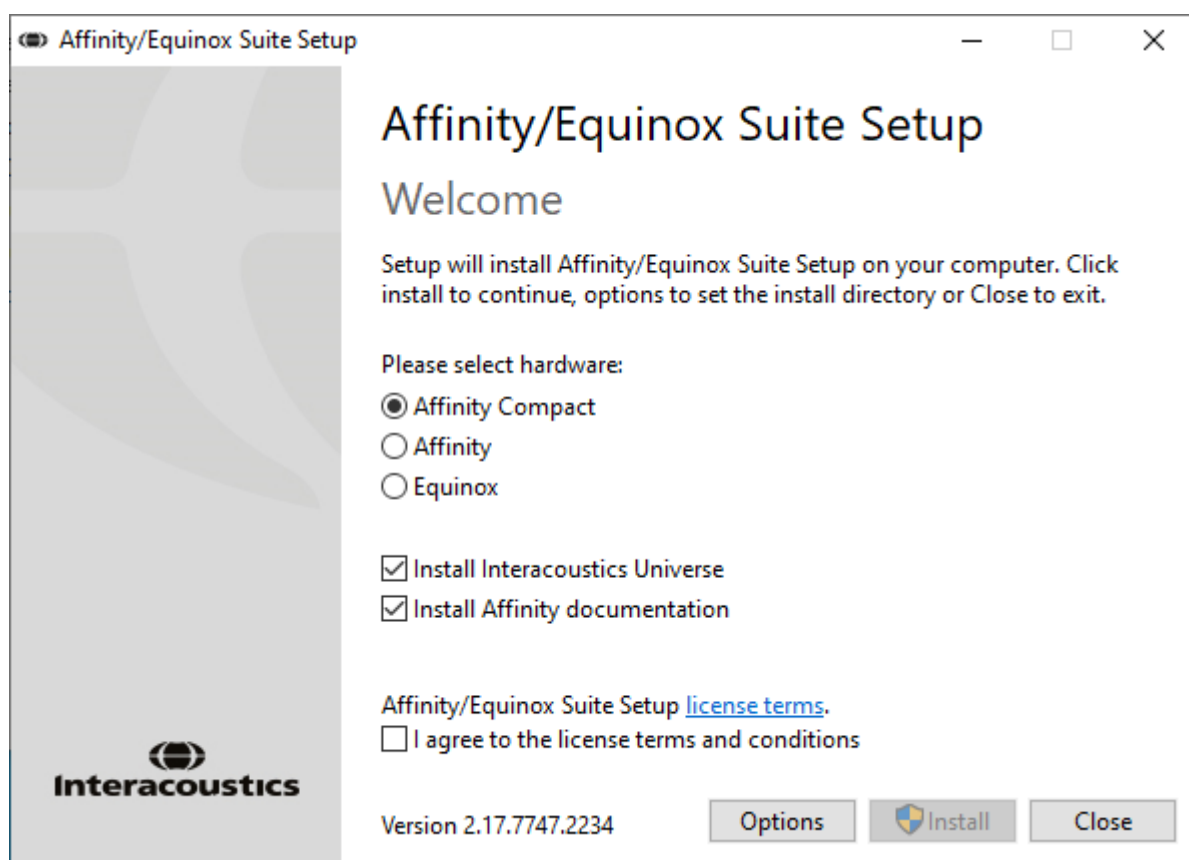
Affinity/Equinox Suite Setup

Affinity/Equinox Suite Setup

Welcome

Setup will install Affinity/Equinox Suite Setup on your computer. Click install to continue, options to set the install directory or Close to exit.

Please select hardware:

Affinity Compact

Affinity

Equinox

Install Interacoustics Universe

Install Affinity documentation

Affinity/Equinox Suite Setup license terms.

I agree to the license terms and conditions

Interacoustics

Version 2.17.7747.2234

Options

Install

Close